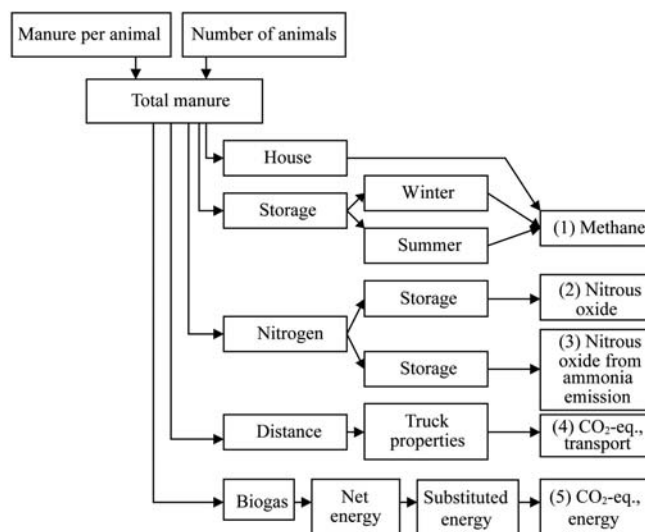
Manure per animal

Number of animals

Total manure

House

Storage

Winter

Summer

(1) Methane

Nitrogen

Storage

(2) Nitrous oxide

Storage

(3) Nitrous oxide from ammonia emission

Distance

Truck properties

(4) $CO_2$-eq., transport

Biogas

Net energy

Substituted energy

(5) $CO_2$-eq., energy